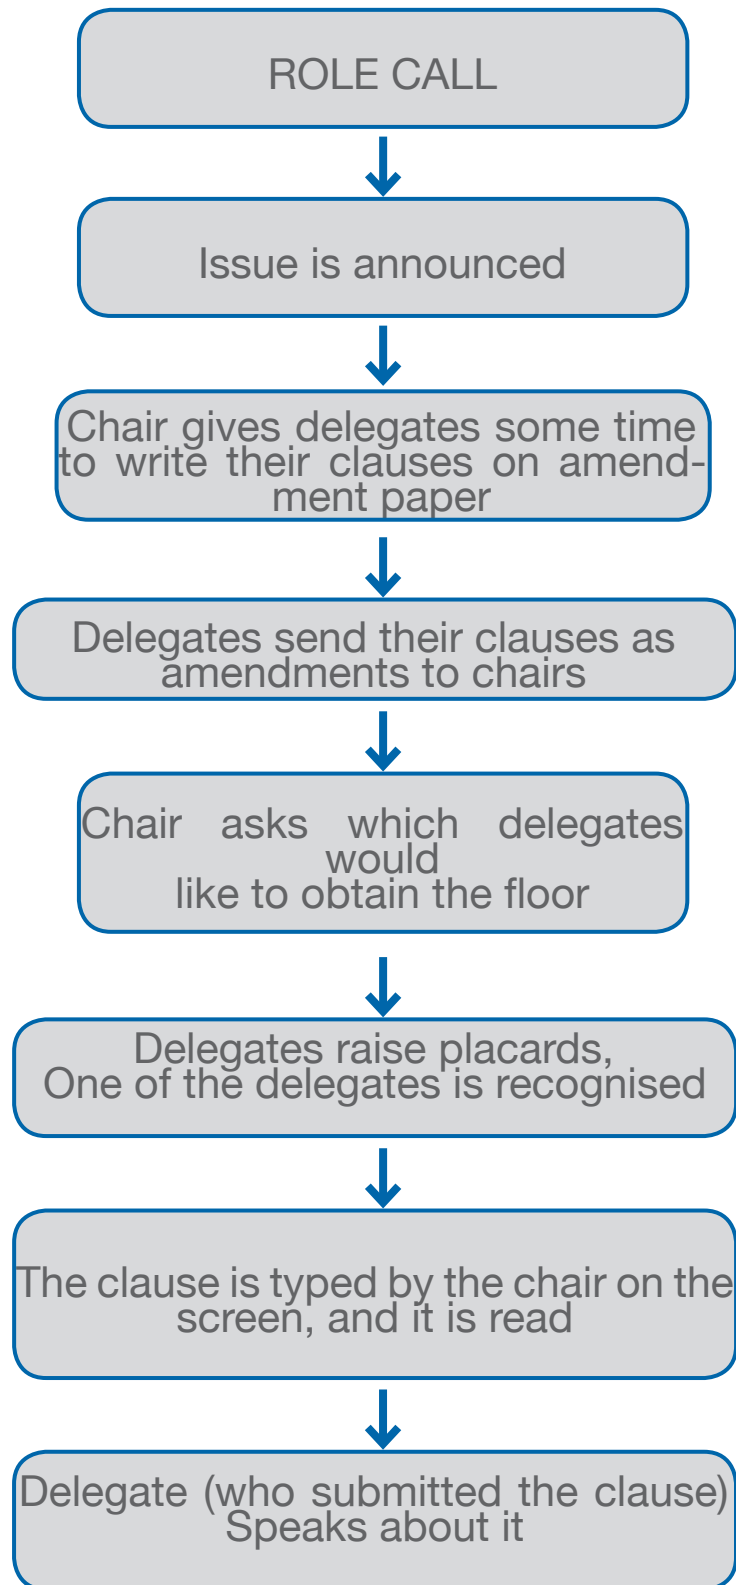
ROLE CALL

Issue is announced

Chair gives delegates some time to write their clauses on amendment paper

Delegates send their clauses as amendments to chairs

Chair asks which delegates would like to obtain the floor

Delegates raise placards, One of the delegates is recognised

The clause is typed by the chair on the screen, and it is read

Delegate (who submitted the clause) Speaks about it